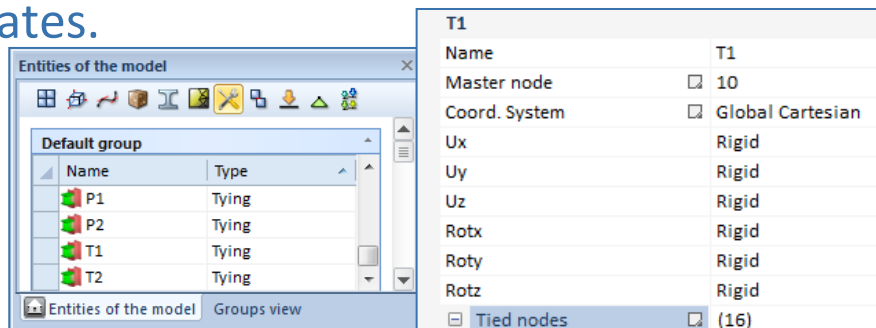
ates.

Entities of the model

Default group

| Name | Type |
|---|---|
| P1 | Tying |
| P2 | Tying |
| T1 | Tying |
| T2 | Tying |

Entities of the model Groups view

T1

| | |
|---|---|
| Name | T1 |
| Master node | 10 |
| Coord. System | Global Cartesian |
| Ux | Rigid |
| Uy | Rigid |
| Uz | Rigid |
| Rotx | Rigid |
| Roty | Rigid |
| Rotz | Rigid |
| ⊟ Tied nodes | (16) |